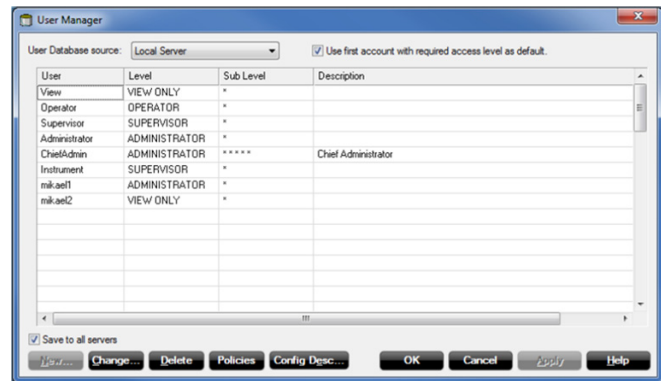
User Manager

User Database source: Local Server

Use first account with required access level as default.

| User | Level | Sub Level | Description |
|---|---|---|---|
| View | VIEW ONLY | * | |
| Operator | OPERATOR | * | |
| Supervisor | SUPERVISOR | * | |
| Administrator | ADMINISTRATOR | * | |
| ChiefAdmin | ADMINISTRATOR | ***** | Chief Administrator |
| Instrument | SUPERVISOR | * | |
| mikael1 | ADMINISTRATOR | * | |
| mikael2 | VIEW ONLY | * | |

Save to all servers

New... Change... Delete Policies Config Desc... OK Cancel Apply Help